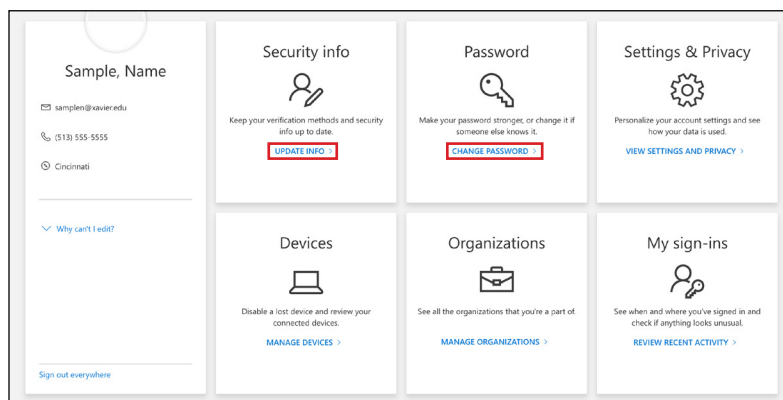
Sample, Name

samplen@xavier.edu

(513) 555-5555

Cincinnati

Why can't I edit?

Sign out everywhere

Security info

Keep your verification methods and security info up to date.

UPDATE INFO >

Password

Make your password stronger, or change it if someone else knows it.

CHANGE PASSWORD >

Settings & Privacy

Personalize your account settings and see how your data is used.

VIEW SETTINGS AND PRIVACY >

Devices

Disable a lost device and review your connected devices.

MANAGE DEVICES >

Organizations

See all the organizations that you're a part of.

MANAGE ORGANIZATIONS >

My sign-ins

See when and where you've signed in and check if anything looks unusual.

REVIEW RECENT ACTIVITY >